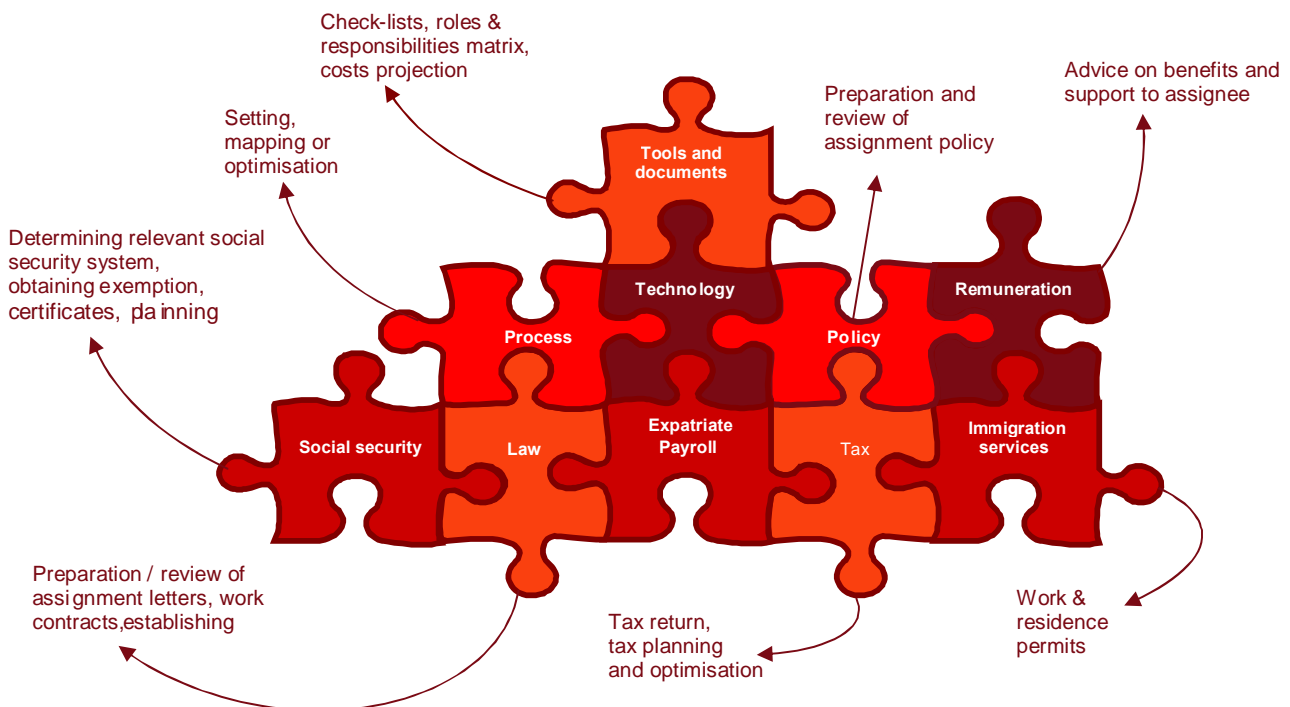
Check-lists, roles & responsibilities matrix, costs projection

Preparation and review of assignment policy

Advice on benefits and support to assignee

Setting, mapping or optimisation

Tools and documents

Determining relevant social security system, obtaining exemption, certificates, pla inning

Technology

Remuneration

Process

Policy

Social security

Law

Expatriate Payroll

Tax

Immigration services

Preparation / review of assignment letters, work contracts,establishing

Tax return, tax planning and optimisation

Work & residence permits